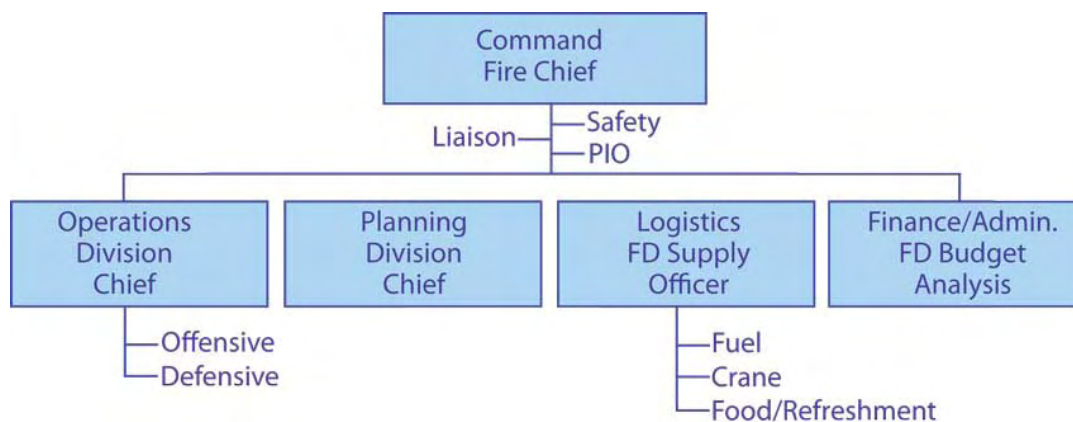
Command
Fire Chief

Liaison
Safety
PIO

Operations
Division
Chief

Offensive
Defensive

Planning
Division
Chief

Logistics
FD Supply
Officer

Fuel
Crane
Food/Refreshment

Finance/Admin.
FD Budget
Analysis